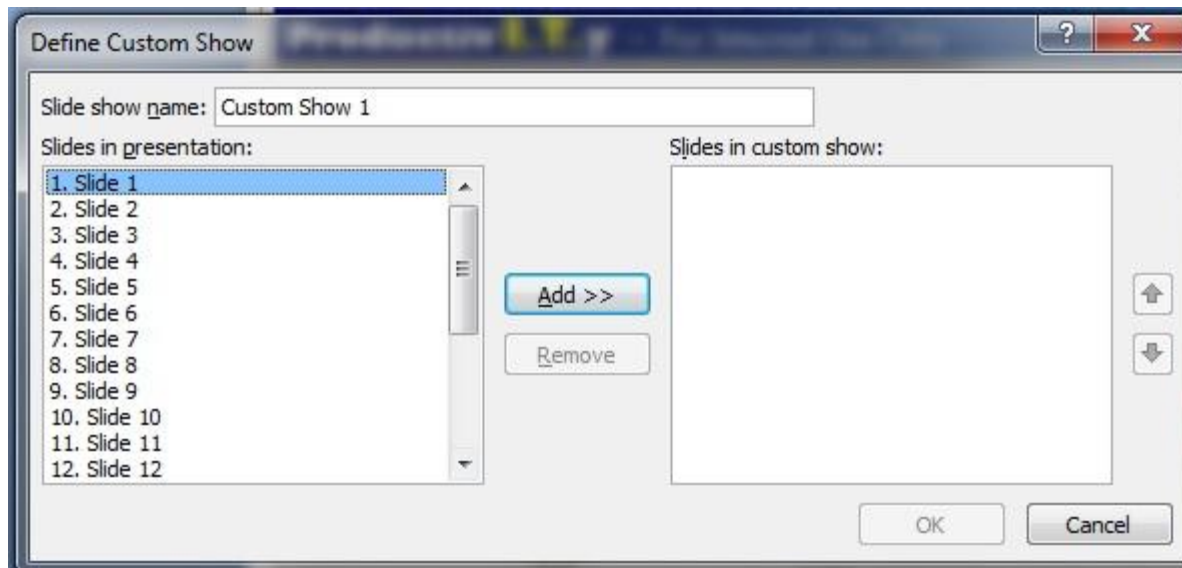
Define Custom Show

?

X

Slide show name: Custom Show 1

Slides in presentation:

1. Slide 1
2. Slide 2
3. Slide 3
4. Slide 4
5. Slide 5
6. Slide 6
7. Slide 7
8. Slide 8
9. Slide 9
10. Slide 10
11. Slide 11
12. Slide 12

Add >>

Remove

Slides in custom show:

OK

Cancel